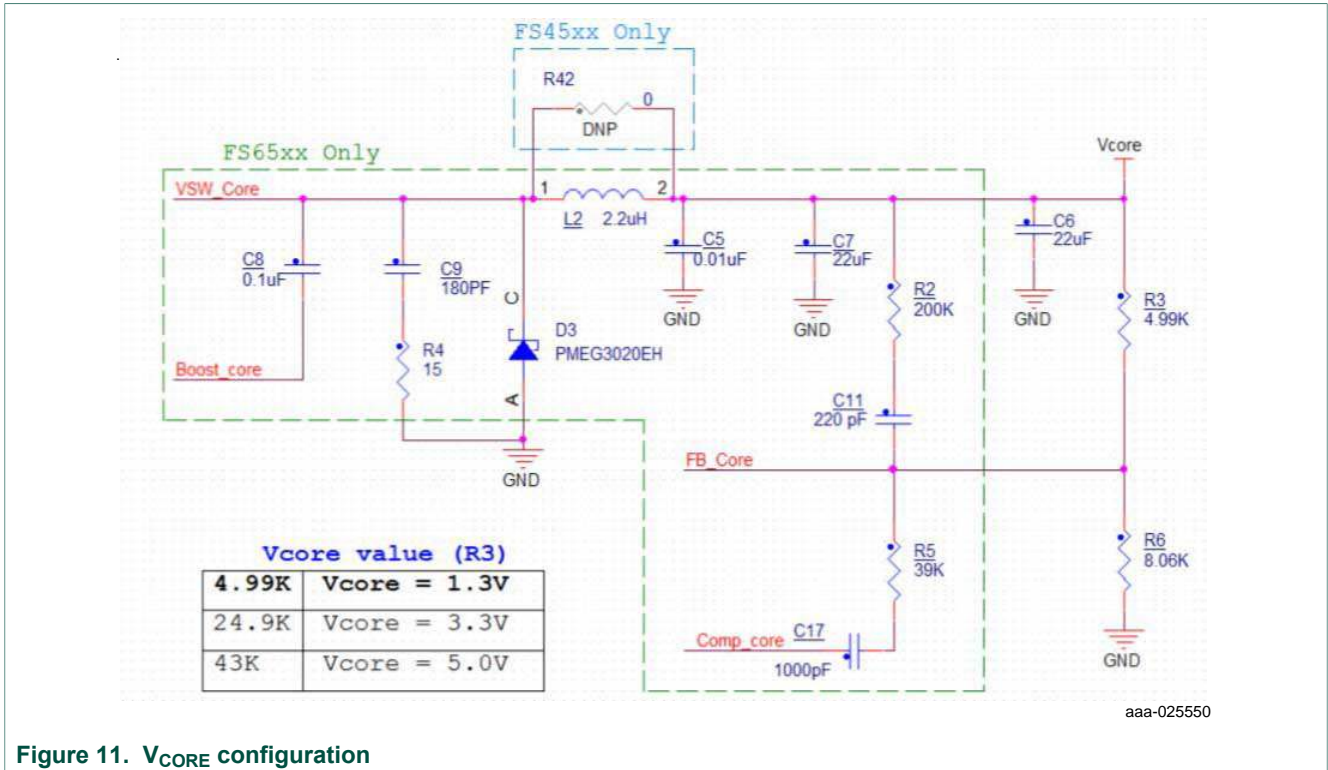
FS45xx Only

R42
0
DNP

FS65xx Only

Vcore

VSW_Core
1
2
L2 2.2uH

C8
0.1uF

C9
180PF

C5
0.01uF

C7
22uF

C6
22uF

GND
GND
GND

C
D3
PMEG3020EH
A

R2
200K

R3
4.99K

R4
15

Boost_core

GND

C11
220 pF

FB_Core

R5
39K

R6
8.06K

Comp_core
C17
1000pF

GND

Vcore value (R3)

| 4.99K | Vcore = 1.3V |
|---|---|
| 24.9K | Vcore = 3.3V |
| 43K | Vcore = 5.0V |

aaa-025550

Figure 11. $V_{CORE}$ configuration